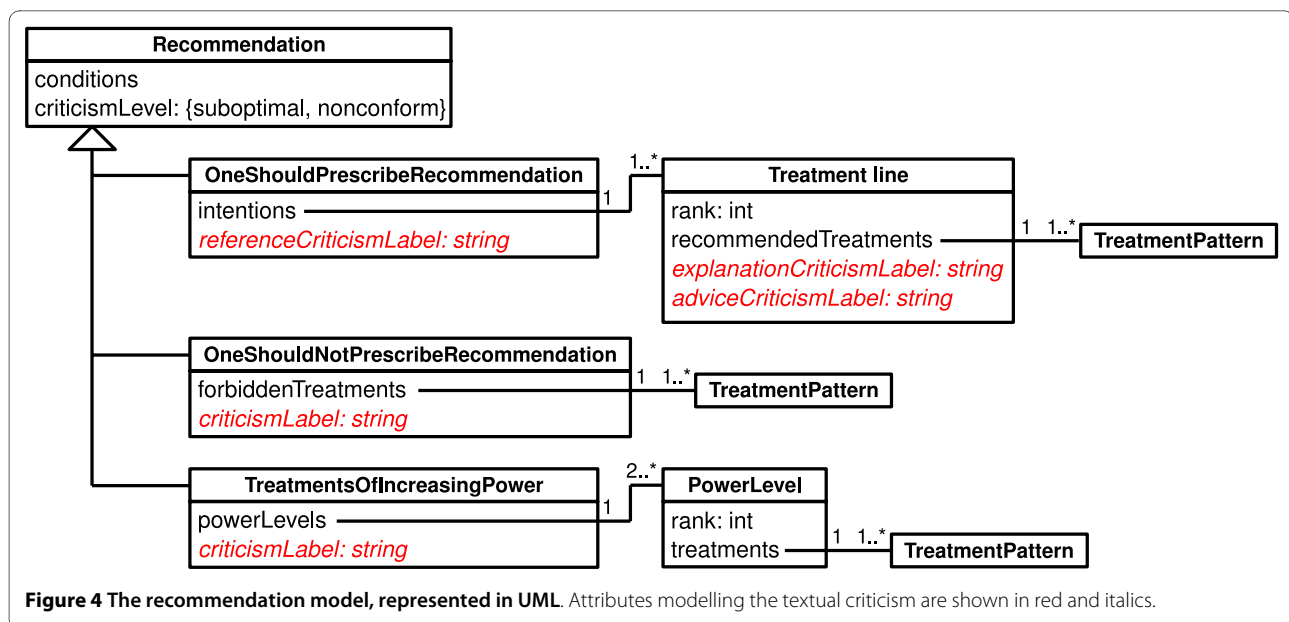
Recommendation
conditions
criticismLevel: {suboptimal, nonconform}

OneShouldPrescribeRecommendation
intentions
referenceCriticismLabel: string

1 1..*

Treatment line
rank: int
recommendedTreatments
explanationCriticismLabel: string
adviceCriticismLabel: string

1 1..*

TreatmentPattern

OneShouldNotPrescribeRecommendation
forbiddenTreatments
criticismLabel: string

1 1..*

TreatmentPattern

TreatmentsOfIncreasingPower
powerLevels
criticismLabel: string

1 2..*

PowerLevel
rank: int
treatments

1 1..*

TreatmentPattern

**Figure 4 The recommendation model, represented in UML**. Attributes modelling the textual criticism are shown in red and italics.